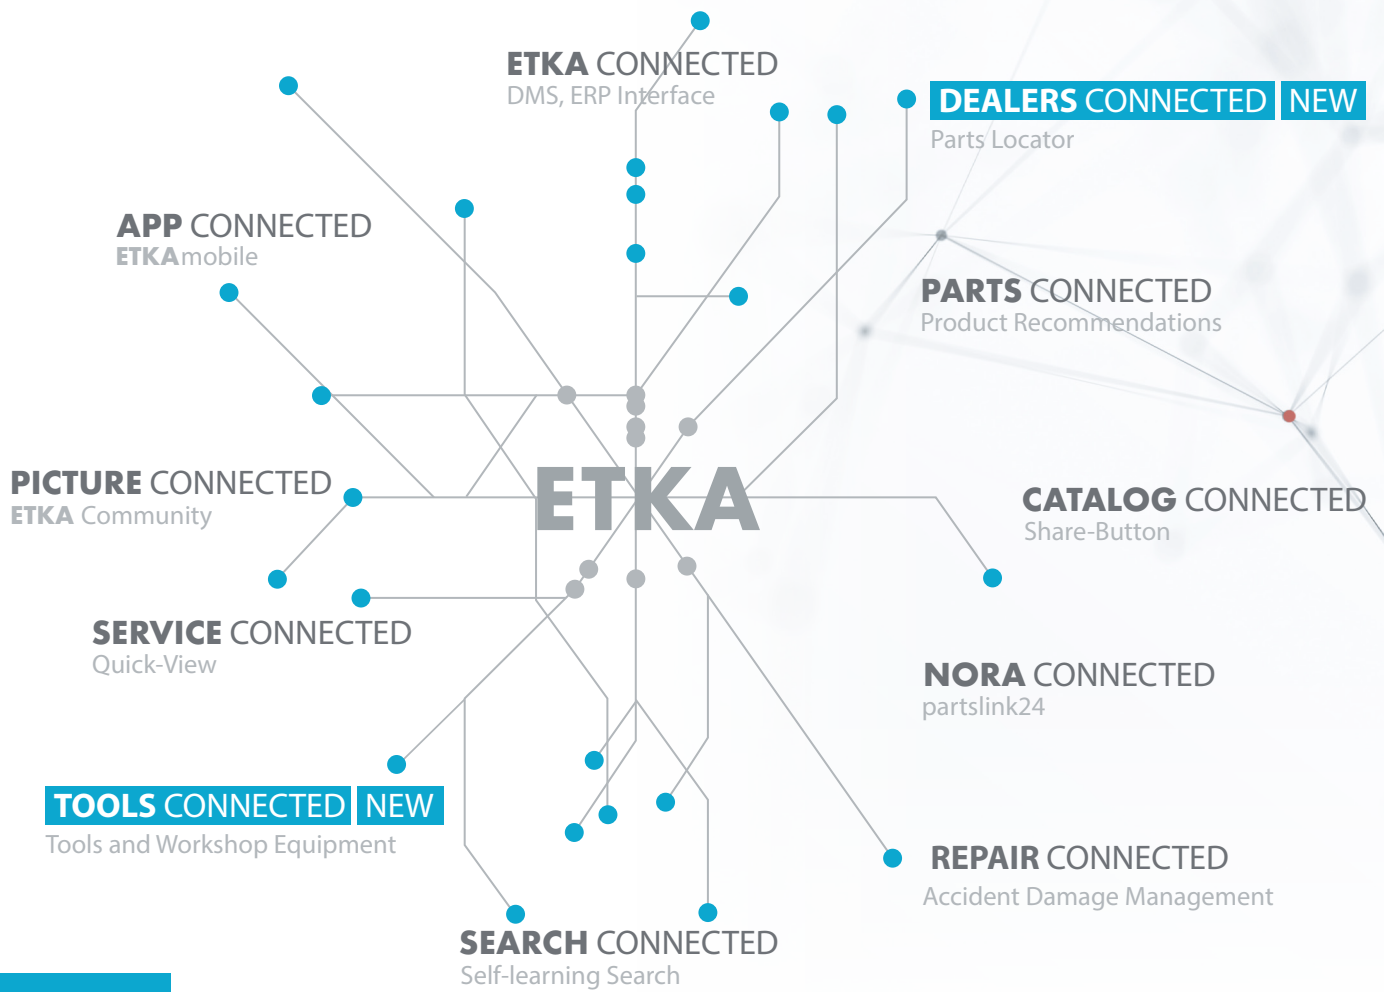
ETKA CONNECTED
DMS, ERP Interface

DEALERS CONNECTED NEW
Parts Locator

APP CONNECTED
ETKAmobile

PARTS CONNECTED
Product Recommendations

PICTURE CONNECTED
ETKA Community

ETKA

CATALOG CONNECTED
Share-Button

SERVICE CONNECTED
Quick-View

NORA CONNECTED
partslink24

TOOLS CONNECTED NEW
Tools and Workshop Equipment

REPAIR CONNECTED
Accident Damage Management

SEARCH CONNECTED
Self-learning Search